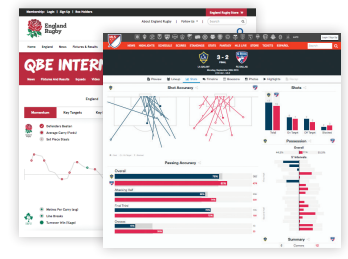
Membership | Login | Sign up | Ticket Holders
England Rugby
About England Rugby | Follow Us
England Rugby Store
England
News
Fixtures & Results
QBE INTERN
News
Fixtures And Results
Momentum
Key Targets
Defenders Beaten
Average Carry (Metres)
Set Piece Steals
Metres Per Carry (avg)
Line Breaks
Turnover Won
5 – 2
Shot Accuracy
Shots
Passing Accuracy
Overall
Possession
Summary